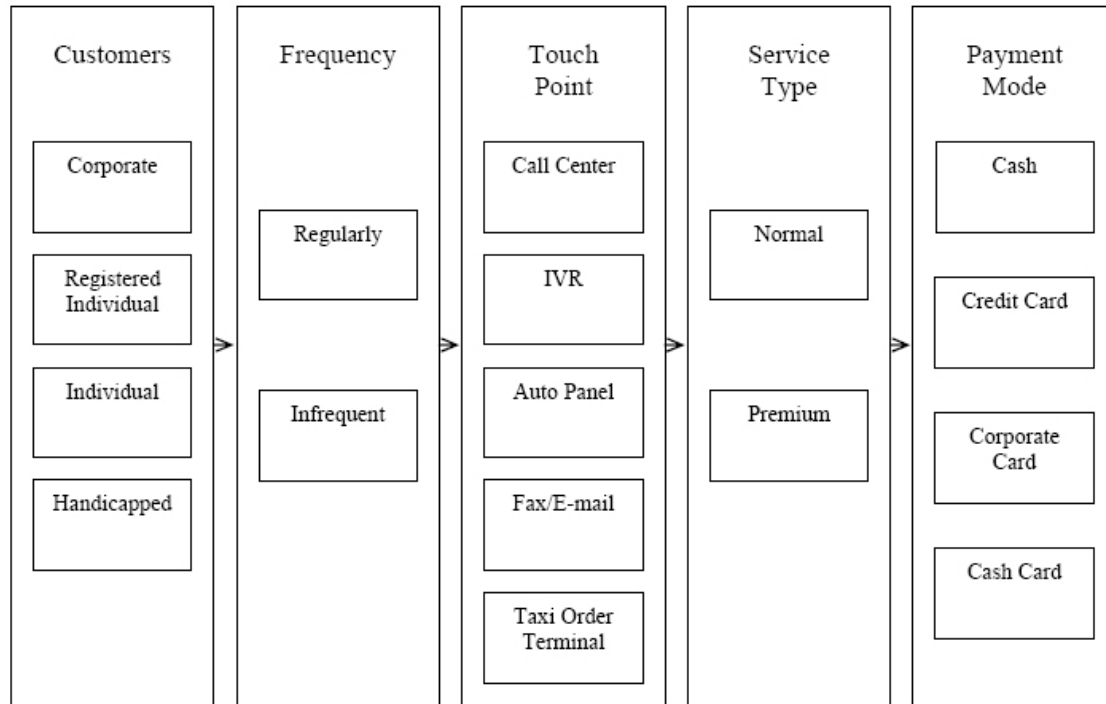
Customers

Corporate

Registered Individual

Individual

Handicapped

Frequency

Regularly

Infrequent

Touch Point

Call Center

IVR

Auto Panel

Fax/E-mail

Taxi Order Terminal

Service Type

Normal

Premium

Payment Mode

Cash

Credit Card

Corporate Card

Cash Card